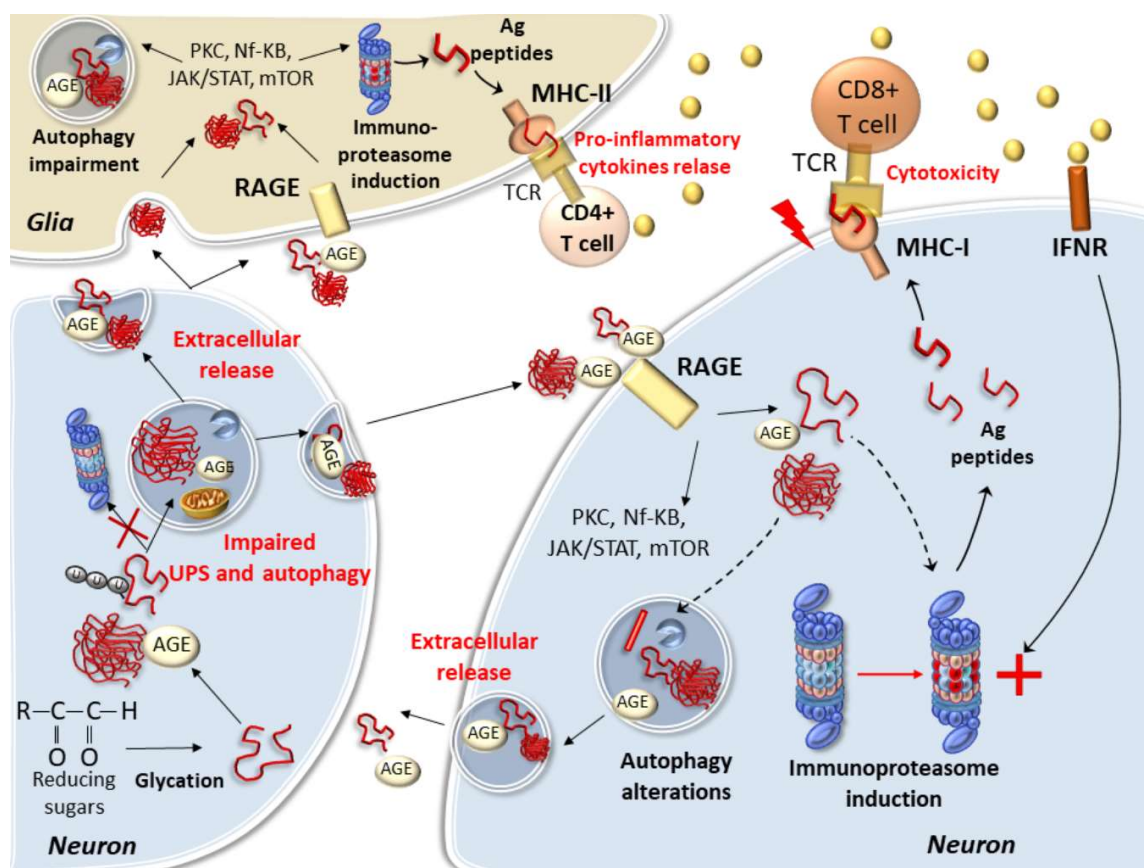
AGE
Autophagy impairment
PKC, Nf-KB, JAK/STAT, mTOR
Immuno-proteasome induction
Ag peptides
MHC-II
Pro-inflammatory cytokines relase
TCR
CD4+ T cell
RAGE
AGE
Glia
CD8+ T cell
TCR
Cytotoxicity
MHC-I
IFNR
AGE
Extracellular release
AGE
AGE
AGE
AGE
RAGE
AGE
Ag peptides
Impaired UPS and autophagy
PKC, Nf-KB, JAK/STAT, mTOR
AGE
Extracellular release
AGE
AGE
AGE
R—C—C—H
O O
Reducing sugars
Glycation
Autophagy alterations
Immunoproteasome induction
Neuron
Neuron